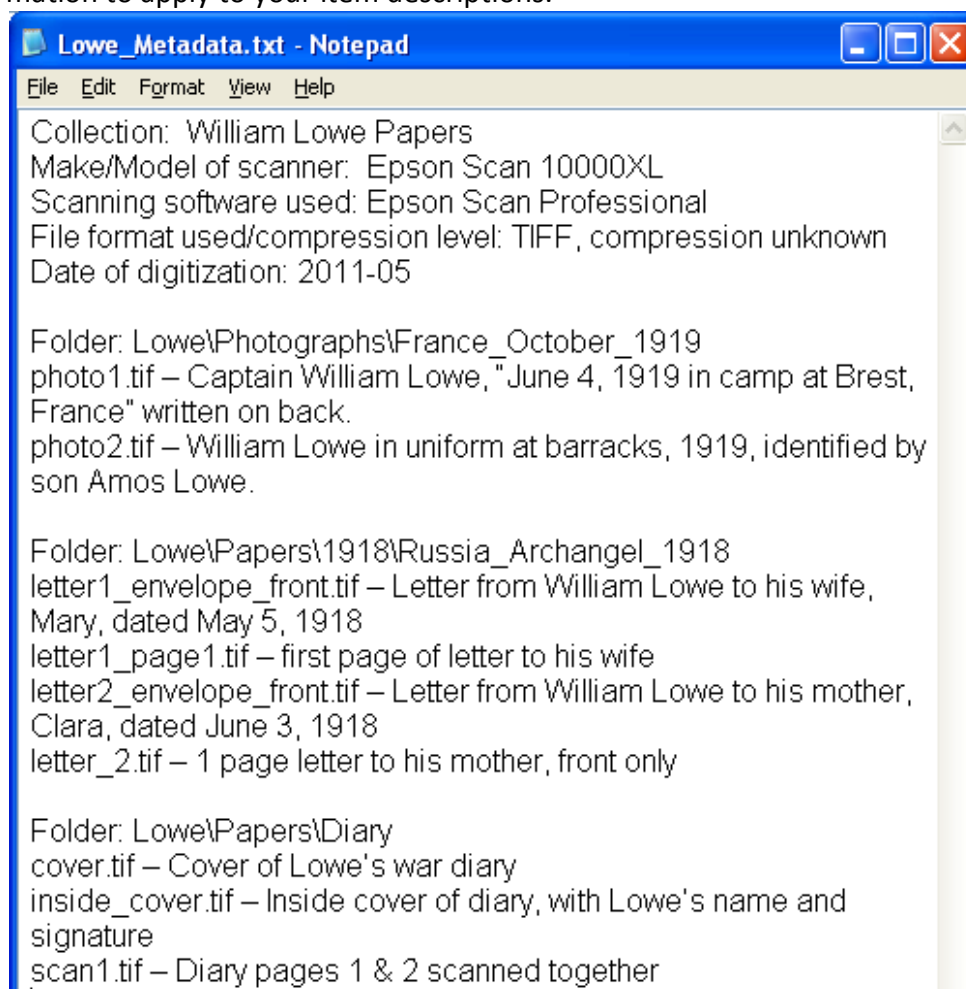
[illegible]mation to apply to your item descriptions.

Lowe_Metadata.txt - Notepad

File Edit Format View Help

Collection: William Lowe Papers
Make/Model of scanner: Epson Scan 10000XL
Scanning software used: Epson Scan Professional
File format used/compression level: TIFF, compression unknown
Date of digitization: 2011-05

Folder: Lowe\Photographs\France_October_1919
photo1.tif – Captain William Lowe, "June 4, 1919 in camp at Brest, France" written on back.
photo2.tif – William Lowe in uniform at barracks, 1919, identified by son Amos Lowe.

Folder: Lowe\Papers\1918\Russia_Archangel_1918
letter1_envelope_front.tif – Letter from William Lowe to his wife, Mary, dated May 5, 1918
letter1_page1.tif – first page of letter to his wife
letter2_envelope_front.tif – Letter from William Lowe to his mother, Clara, dated June 3, 1918
letter_2.tif – 1 page letter to his mother, front only

Folder: Lowe\Papers\Diary
cover.tif – Cover of Lowe's war diary
inside_cover.tif – Inside cover of diary, with Lowe's name and signature
scan1.tif – Diary pages 1 & 2 scanned together